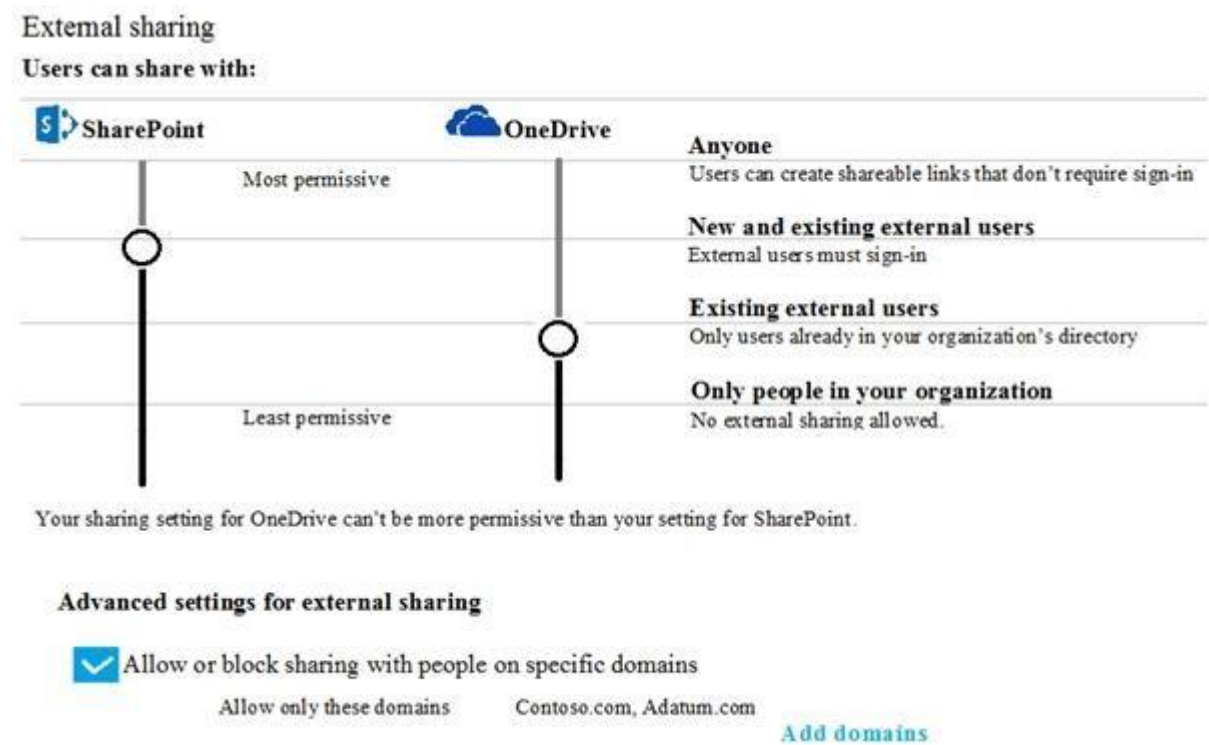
External sharing

Users can share with:

SharePoint

OneDrive

Most permissive

Least permissive

Anyone
Users can create shareable links that don't require sign-in

New and existing external users
External users must sign-in

Existing external users
Only users already in your organization's directory

Only people in your organization
No external sharing allowed.

Your sharing setting for OneDrive can't be more permissive than your setting for SharePoint.

Advanced settings for external sharing

Allow or block sharing with people on specific domains

Allow only these domains Contoso.com, Adatum.com

Add domains